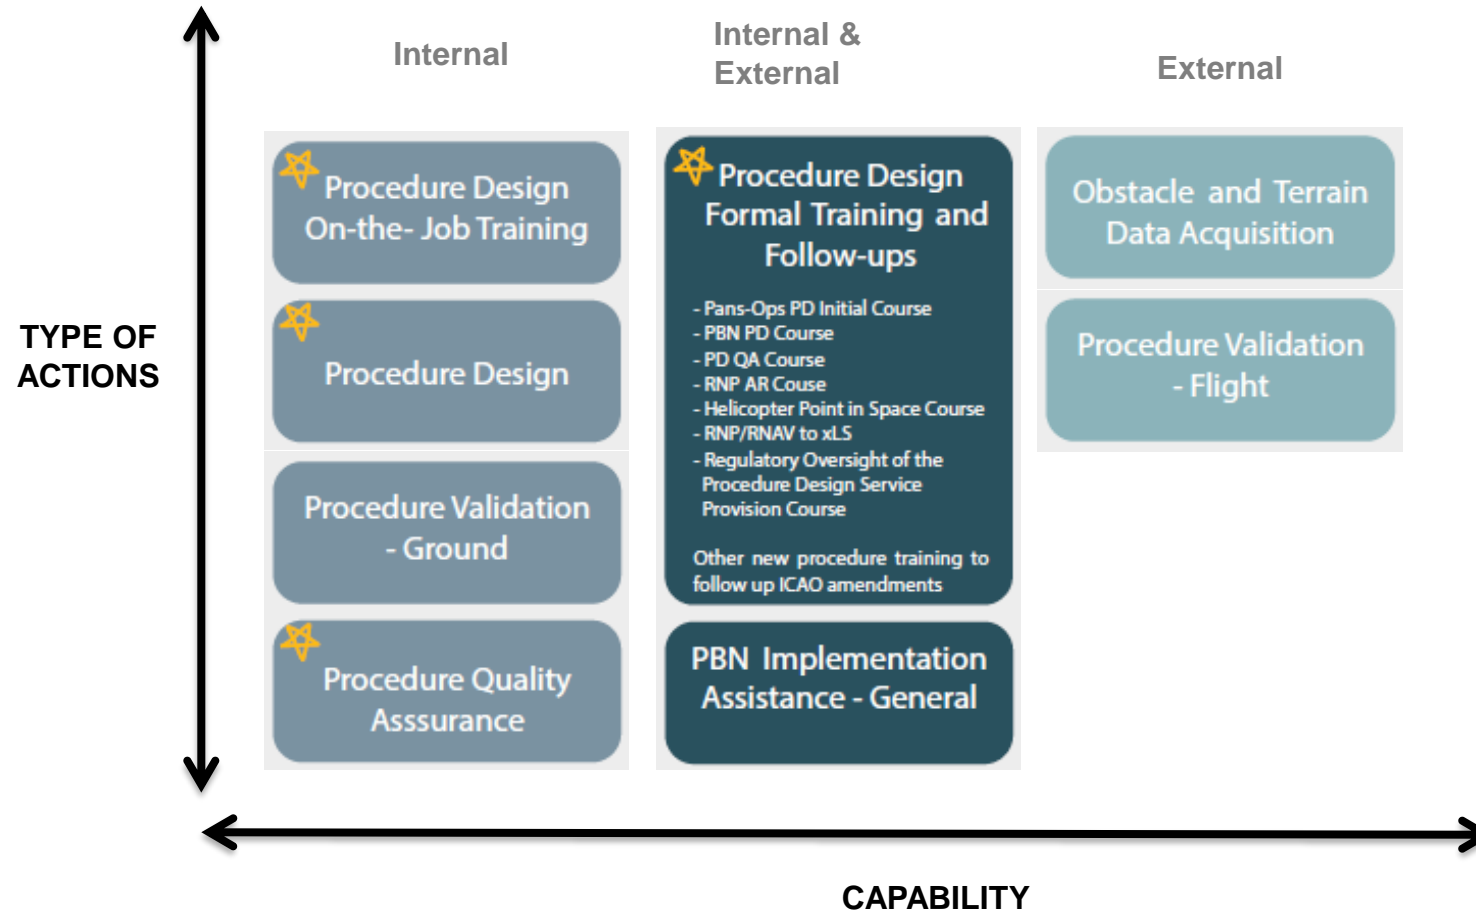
Internal

Internal & External

External

TYPE OF ACTIONS

Procedure Design On-the- Job Training

Procedure Design

Procedure Validation - Ground

Procedure Quality Asssurance

Procedure Design Formal Training and Follow-ups

- Pans-Ops PD Initial Course
- PBN PD Course
- PD QA Course
- RNP AR Couse
- Helicopter Point in Space Course
- RNP/RNAV to xLS
- Regulatory Oversight of the Procedure Design Service Provision Course

Other new procedure training to follow up ICAO amendments

PBN Implementation Assistance - General

Obstacle and Terrain Data Acquisition

Procedure Validation - Flight

CAPABILITY